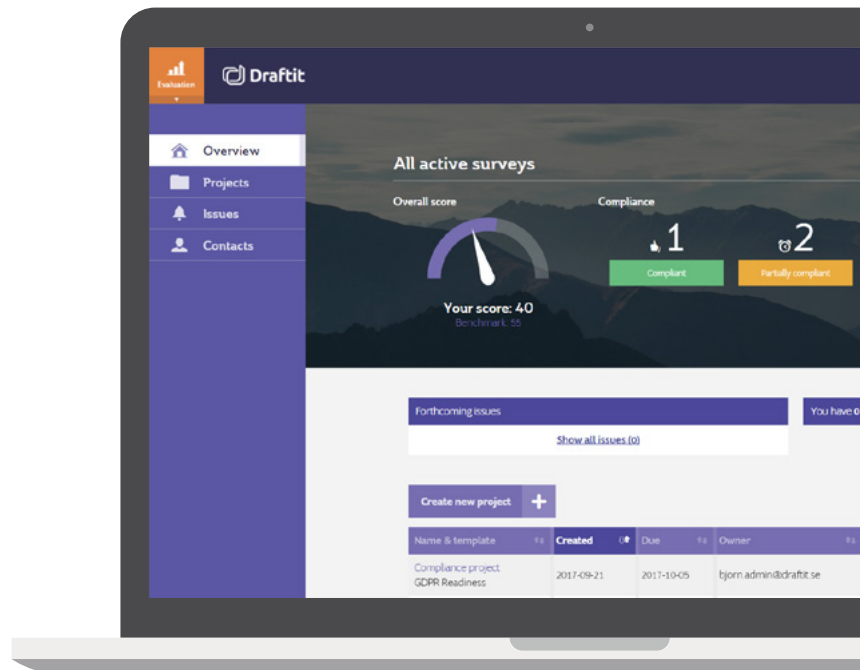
Evaluation

Draftit

Overview

Projects

Issues

Contacts

All active surveys

Overall score

Your score: 40

Benchmark: 55

Compliance

1

Compliant

2

Partially compliant

Forthcoming issues

Show all issues (0)

You have 0

Create new project +

| Name & template | Created | Due | Owner |
|---|---|---|---|
| Compliance project GDPR Readiness | 2017-09-21 | 2017-10-05 | bjorn.admin@draftit.se |